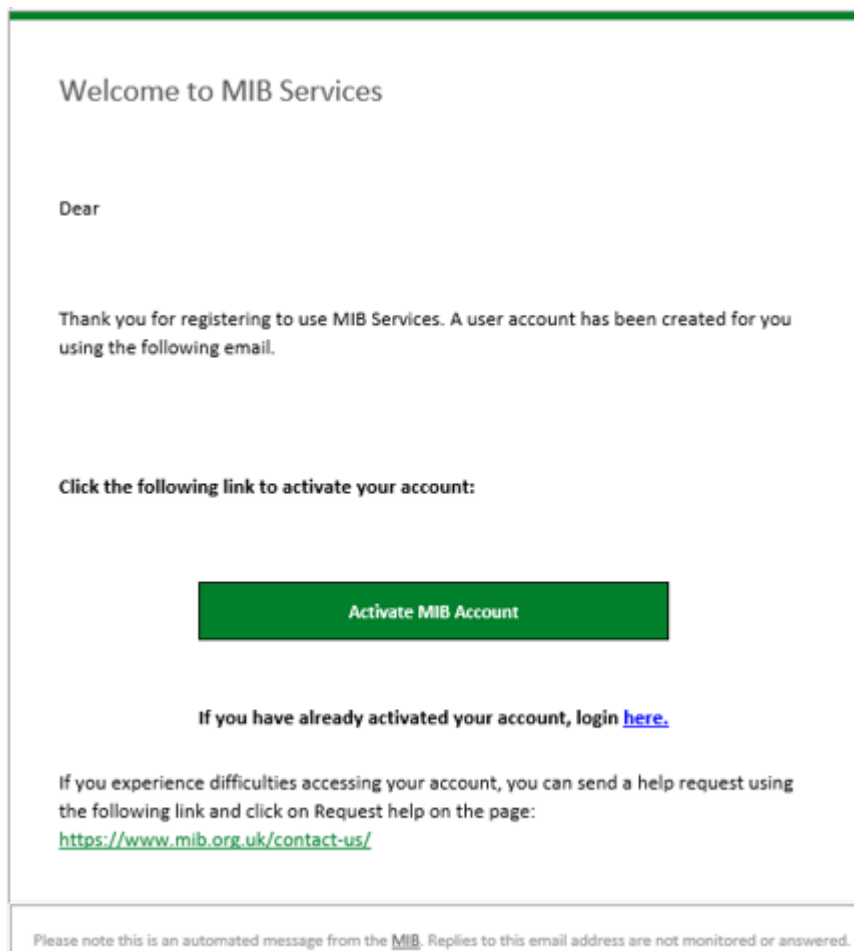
Welcome to MIB Services

Dear

Thank you for registering to use MIB Services. A user account has been created for you using the following email.

Click the following link to activate your account:

Activate MIB Account

If you have already activated your account, login here.

If you experience difficulties accessing your account, you can send a help request using the following link and click on Request help on the page:
https://www.mib.org.uk/contact-us/

Please note this is an automated message from the MIB. Replies to this email address are not monitored or answered.